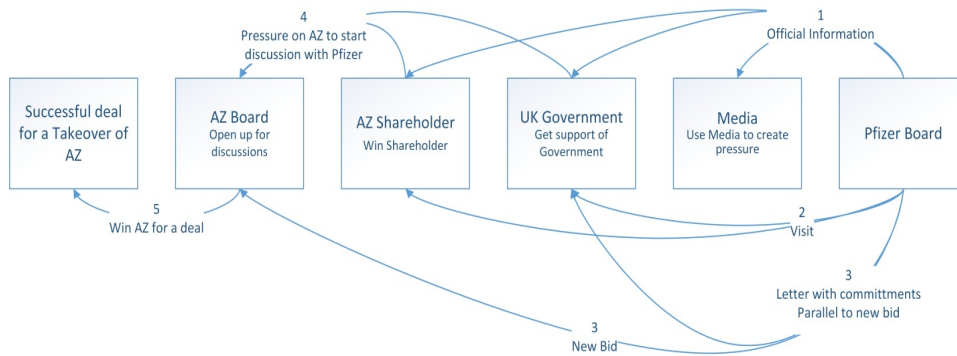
4
Pressure on AZ to start discussion with Pfizer

1
Official Information

Successful deal for a Takeover of AZ

AZ Board
Open up for discussions

AZ Shareholder
Win Shareholder

UK Government
Get support of Government

Media
Use Media to create pressure

Pfizer Board

5
Win AZ for a deal

2
Visit

3
Letter with committments
Parallel to new bid

3
New Bid